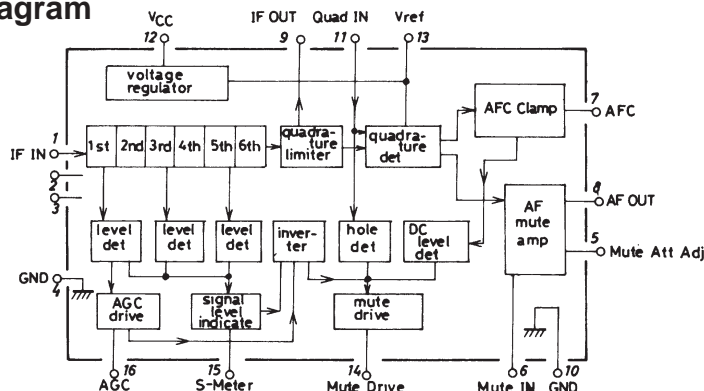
agram

$V_{CC}$ 12
IF OUT 9
Quad IN 11
Vref 13
voltage regulator
AFC Clamp
7 AFC
1 IF IN
1st 2nd 3rd 4th 5th 6th
quadrature limiter
quadrature det
2
3
8 AF OUT
AF mute amp
5 Mute Att Adj
level det
level det
level det
inverter
hole det
DC level det
GND 4
AGC drive
signal level indicate
mute drive
16 AGC
15 S-Meter
14 Mute Drive
6 Mute IN
10 GND